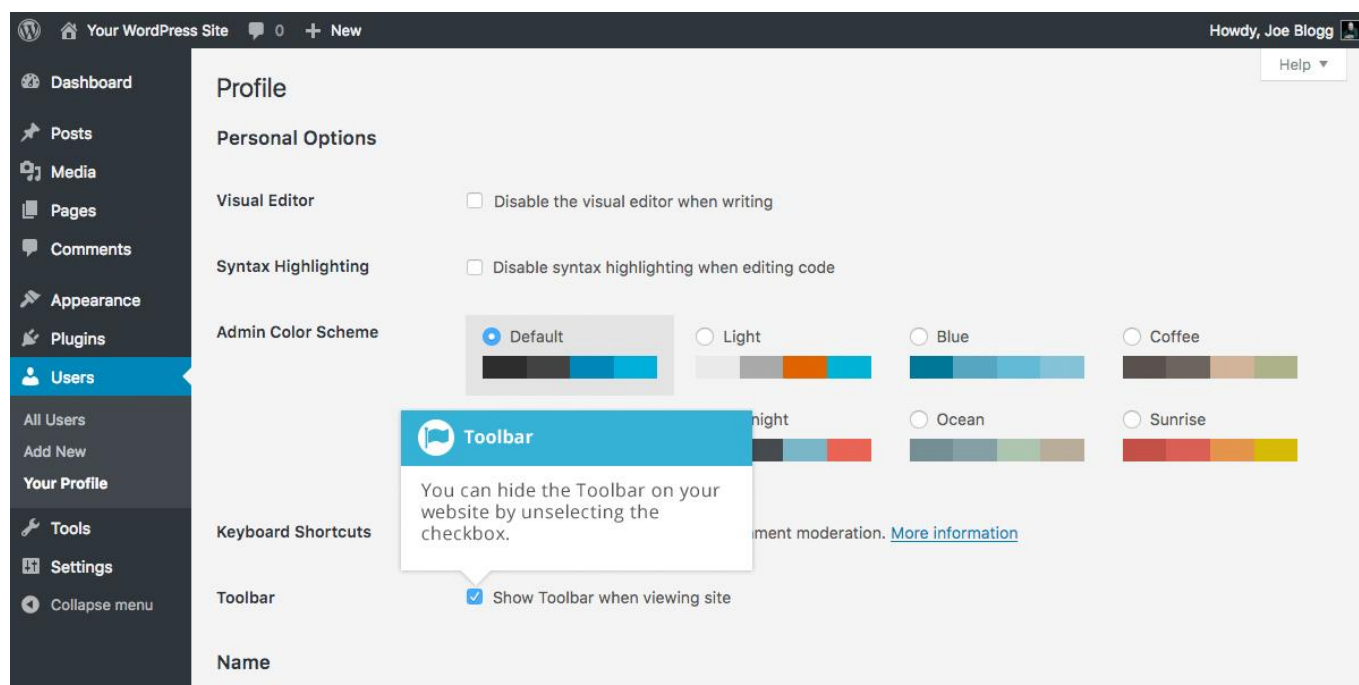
Your WordPress Site 0 + New
Howdy, Joe Blogg
Help ▼

Dashboard
Posts
Media
Pages
Comments
Appearance
Plugins
Users
All Users
Add New
Your Profile
Tools
Settings
Collapse menu

Profile

Personal Options

Visual Editor
Disable the visual editor when writing

Syntax Highlighting
Disable syntax highlighting when editing code

Admin Color Scheme
Default
Light
Blue
Coffee
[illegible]night
Ocean
Sunrise

Toolbar
You can hide the Toolbar on your website by unselecting the checkbox.

Keyboard Shortcuts
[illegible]ment moderation. More information

Toolbar
Show Toolbar when viewing site

Name